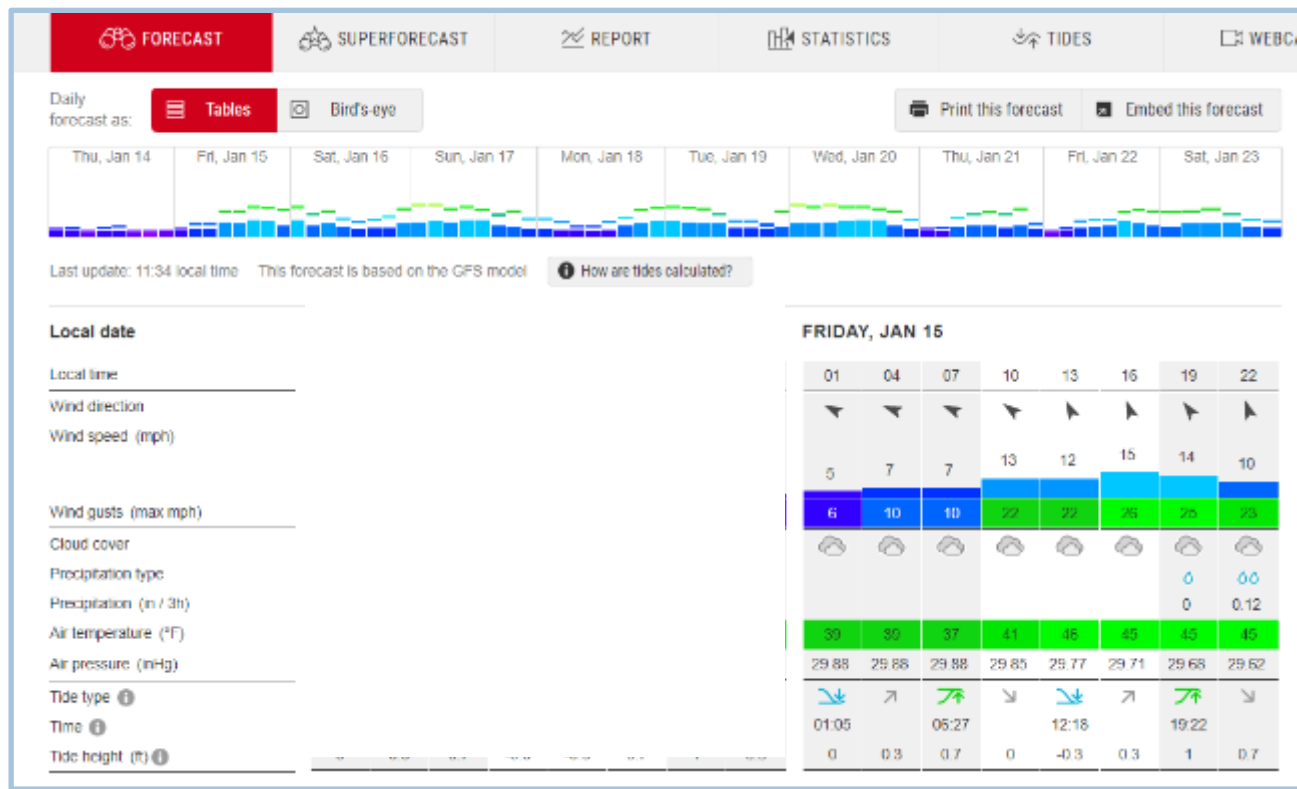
FORECAST | SUPERFORECAST | REPORT | STATISTICS | TIDES | WEBC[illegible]

Daily forecast as: Tables Bird's-eye

Print this forecast Embed this forecast

Thu, Jan 14 | Fri, Jan 15 | Sat, Jan 16 | Sun, Jan 17 | Mon, Jan 18 | Tue, Jan 19 | Wed, Jan 20 | Thu, Jan 21 | Fri, Jan 22 | Sat, Jan 23

Last update: 11:34 local time This forecast is based on the GFS model How are tides calculated?

FRIDAY, JAN 15

| Local date | | | | | | | | |
|---|---|---|---|---|---|---|---|---|
| Local time | 01 | 04 | 07 | 10 | 13 | 16 | 19 | 22 |
| Wind direction | | | | | | | | |
| Wind speed (mph) | 5 | 7 | 7 | 13 | 12 | 15 | 14 | 10 |
| Wind gusts (max mph) | 6 | 10 | 10 | 22 | 22 | 26 | 25 | 23 |
| Cloud cover | | | | | | | | |
| Precipitation type | | | | | | | | |
| Precipitation (in / 3h) | | | | | | | 0 | 0.12 |
| Air temperature (°F) | 39 | 39 | 37 | 41 | 46 | 45 | 45 | 45 |
| Air pressure (inHg) | 29.88 | 29.88 | 29.88 | 29.85 | 29.77 | 29.71 | 29.68 | 29.62 |
| Tide type | | | | | | | | |
| Time | 01:05 | | 06:27 | | 12:18 | | 19:22 | |
| Tide height (ft) | 0 | 0.3 | 0.7 | 0 | -0.3 | 0.3 | 1 | 0.7 |